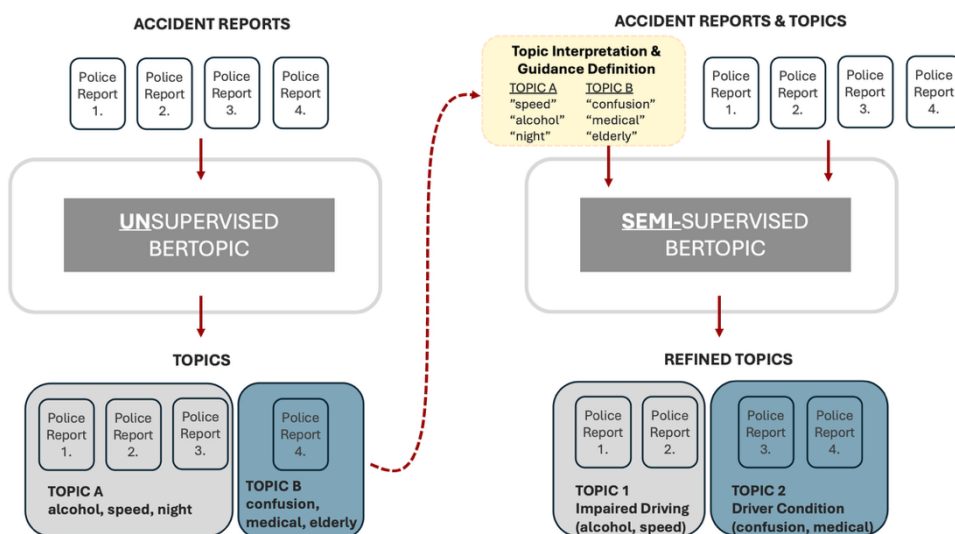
ACCIDENT REPORTS

Police Report 1.

Police Report 2.

Police Report 3.

Police Report 4.

UNSUPERVISED BERTOPIC

TOPICS

Police Report 1.

Police Report 2.

Police Report 3.

TOPIC A
alcohol, speed, night

Police Report 4.

TOPIC B
confusion, medical, elderly

ACCIDENT REPORTS & TOPICS

Topic Interpretation & Guidance Definition

| TOPIC A | TOPIC B |
|---|---|
| "speed" | "confusion" |
| "alcohol" | "medical" |
| "night" | "elderly" |

Police Report 1.

Police Report 2.

Police Report 3.

Police Report 4.

SEMI-SUPERVISED BERTOPIC

REFINED TOPICS

Police Report 1.

Police Report 2.

TOPIC 1
Impaired Driving
(alcohol, speed)

Police Report 3.

Police Report 4.

TOPIC 2
Driver Condition
(confusion, medical)